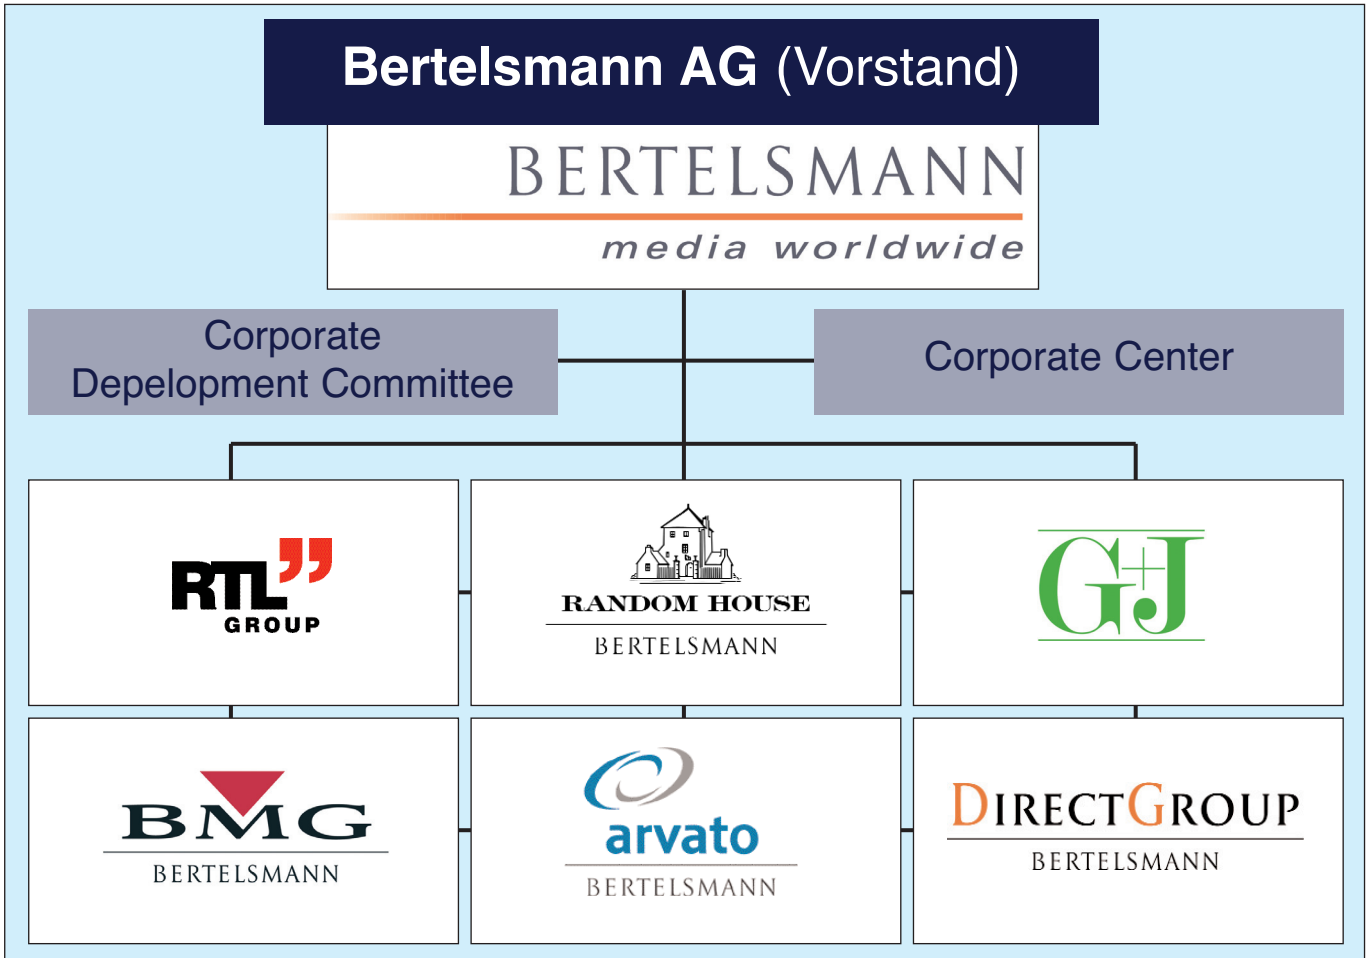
Bertelsmann AG (Vorstand)

BERTELSMANN
media worldwide

Corporate Depelopment Committee

Corporate Center

RTL GROUP

RANDOM HOUSE
BERTELSMANN

G+J

BMG
BERTELSMANN

arvato
BERTELSMANN

DIRECTGROUP
BERTELSMANN